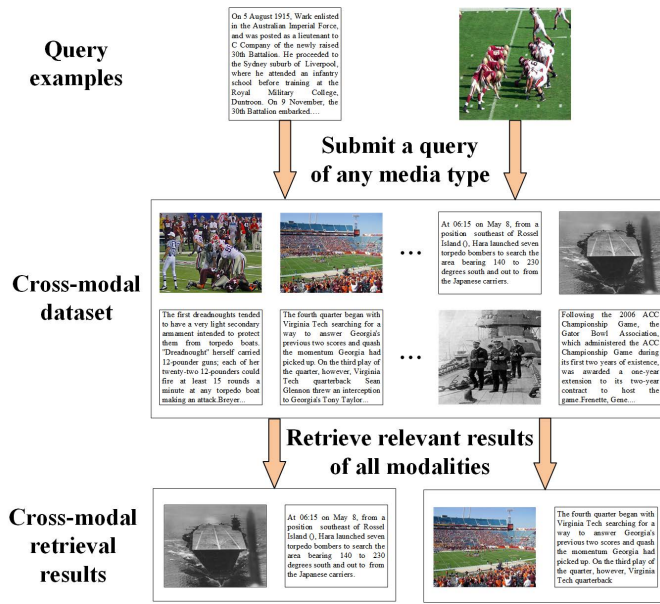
Query examples

On 5 August 1915, Wark enlisted in the Australian Imperial Force, and was posted as a lieutenant to C Company of the newly raised 30th Battalion. He proceeded to the Sydney suburb of Liverpool, where he attended an infantry school before training at the Royal Military College, Duntroon. On 9 November, the 30th Battalion embarked….

Submit a query of any media type

Cross-modal dataset

…

At 06:15 on May 8, from a position southeast of Rossel Island (), Hara launched seven torpedo bombers to search the area bearing 140 to 230 degrees south and out to from the Japanese carriers.

The first dreadnoughts tended to have a very light secondary armament intended to protect them from torpedo boats. "Dreadnought" herself carried 12-pounder guns; each of her twenty-two 12-pounders could fire at least 15 rounds a minute at any torpedo boat making an attack.Breyer...

The fourth quarter began with Virginia Tech searching for a way to answer Georgia's previous two scores and quash the momentum Georgia had picked up. On the third play of the quarter, however, Virginia Tech quarterback Sean Glennon threw an interception to Georgia's Tony Taylor...

…

Following the 2006 ACC Championship Game, the Gator Bowl Association, which administered the ACC Championship Game during its first two years of existence, was awarded a one-year extension to its two-year contract to host the game.Frenette, Gene...

Retrieve relevant results of all modalities

Cross-modal retrieval results

At 06:15 on May 8, from a position southeast of Rossel Island (), Hara launched seven torpedo bombers to search the area bearing 140 to 230 degrees south and out to from the Japanese carriers.

The fourth quarter began with Virginia Tech searching for a way to answer Georgia's previous two scores and quash the momentum Georgia had picked up. On the third play of the quarter, however, Virginia Tech quarterback